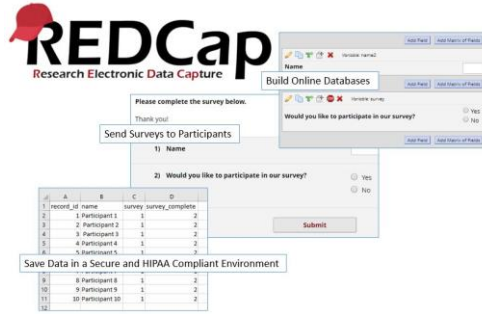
REDCap
Research Electronic Data Capture

Add Field | Add Matrix of Fields
Variable: name2
Name
Build Online Databases
Add Field | Add Matrix of Fields
Variable: survey
Would you like to participate in our survey?
Yes
No
Add Field | Add Matrix of Fields

Please complete the survey below.

Thank you!

Send Surveys to Participants

1) Name

2) Would you like to participate in our survey?
Yes
No

Submit

|  | A | B | C | D |
|---|---|---|---|---|
| 1 | record_id | name | survey | survey_complete |
| 2 | 1 | Participant 1 | 1 | 2 |
| 3 | 2 | Participant 2 | 1 | 2 |
| 4 | 3 | Participant 3 | 1 | 2 |
| 5 | 4 | Participant 4 | 1 | 2 |
| 6 | 5 | Participant 5 | 1 | 2 |
| 7 | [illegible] | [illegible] | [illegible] | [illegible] |
| 8 | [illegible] | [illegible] | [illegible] | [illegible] |
| 9 | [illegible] | Participant 8 | 1 | 2 |
| 10 | 9 | Participant 9 | 1 | 2 |
| 11 | 10 | Participant 10 | 1 | 2 |
| 12 |  |  |  |  |

Save Data in a Secure and HIPAA Compliant Environment